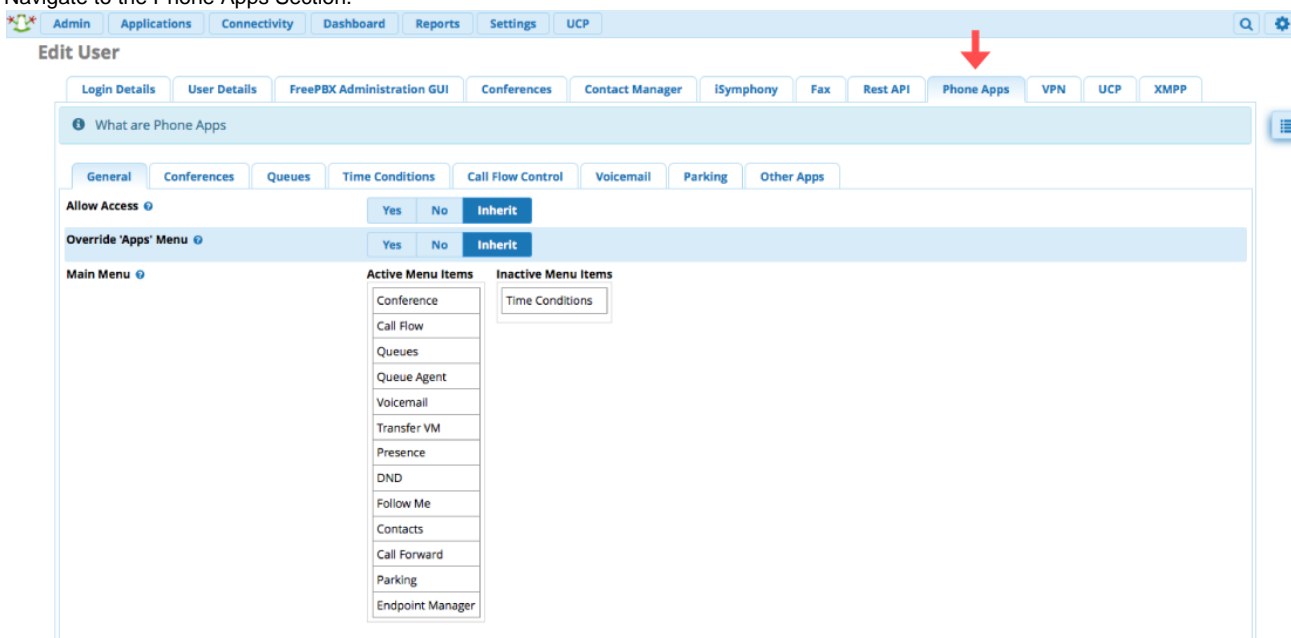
Navigate to the Phone Apps Section.

Admin Applications Connectivity Dashboard Reports Settings UCP

Edit User

Login Details User Details FreePBX Administration GUI Conferences Contact Manager iSymphony Fax Rest API Phone Apps VPN UCP XMPP

What are Phone Apps

General Conferences Queues Time Conditions Call Flow Control Voicemail Parking Other Apps

Allow Access Yes No Inherit

Override 'Apps' Menu Yes No Inherit

Main Menu

Active Menu Items
Conference
Call Flow
Queues
Queue Agent
Voicemail
Transfer VM
Presence
DND
Follow Me
Contacts
Call Forward
Parking
Endpoint Manager

Inactive Menu Items
Time Conditions